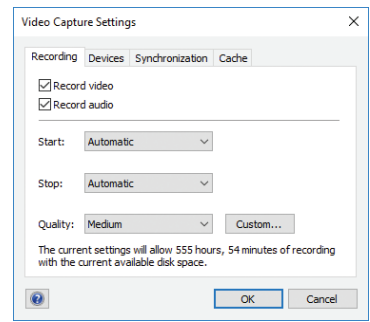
Video Capture Settings

Recording | Devices | Synchronization | Cache

Record video
Record audio

Start: Automatic

Stop: Automatic

Quality: Medium | Custom...

The current settings will allow 555 hours, 54 minutes of recording with the current available disk space.

? | OK | Cancel